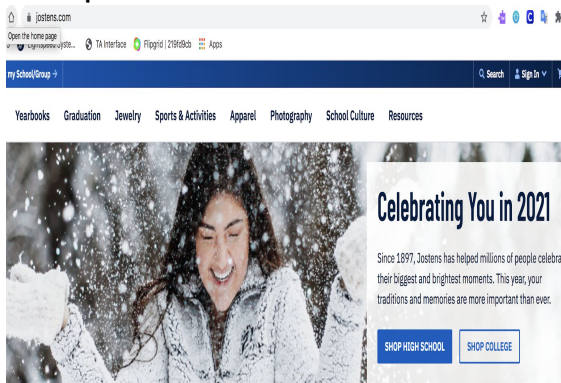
jostens.com

Open the home page

Lightspeed Syste... TA Interface Flipgrid | 219fd9cb Apps

my School/Group →

Search Sign In

Yearbooks Graduation Jewelry Sports & Activities Apparel Photography School Culture Resources

Celebrating You in 2021

Since 1897, Jostens has helped millions of people celebra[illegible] their biggest and brightest moments. This year, your traditions and memories are more important than ever.

SHOP HIGH SCHOOL

SHOP COLLEGE